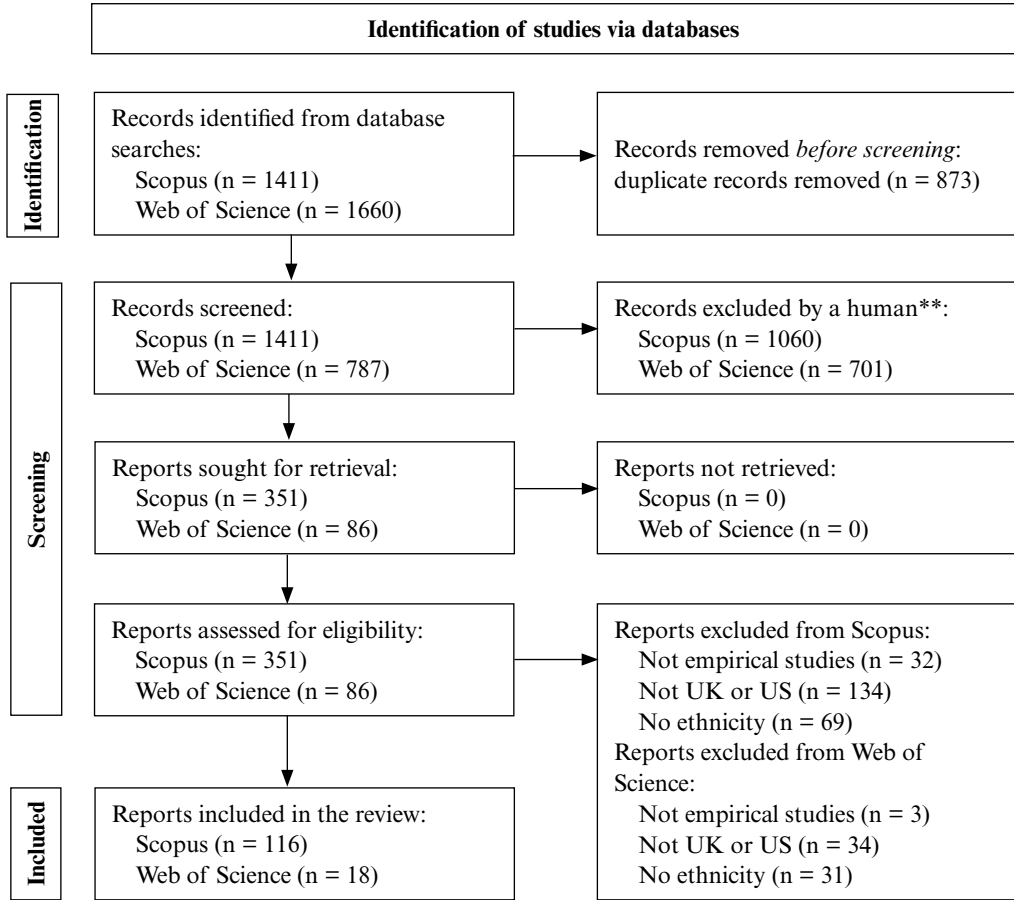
Identification of studies via databases

Identification

Records identified from database searches:
Scopus (n = 1411)
Web of Science (n = 1660)

Records removed *before screening*:
duplicate records removed (n = 873)

Screening

Records screened:
Scopus (n = 1411)
Web of Science (n = 787)

Records excluded by a human**:
Scopus (n = 1060)
Web of Science (n = 701)

Reports sought for retrieval:
Scopus (n = 351)
Web of Science (n = 86)

Reports not retrieved:
Scopus (n = 0)
Web of Science (n = 0)

Reports assessed for eligibility:
Scopus (n = 351)
Web of Science (n = 86)

Reports excluded from Scopus:
Not empirical studies (n = 32)
Not UK or US (n = 134)
No ethnicity (n = 69)
Reports excluded from Web of Science:
Not empirical studies (n = 3)
Not UK or US (n = 34)
No ethnicity (n = 31)

Included

Reports included in the review:
Scopus (n = 116)
Web of Science (n = 18)